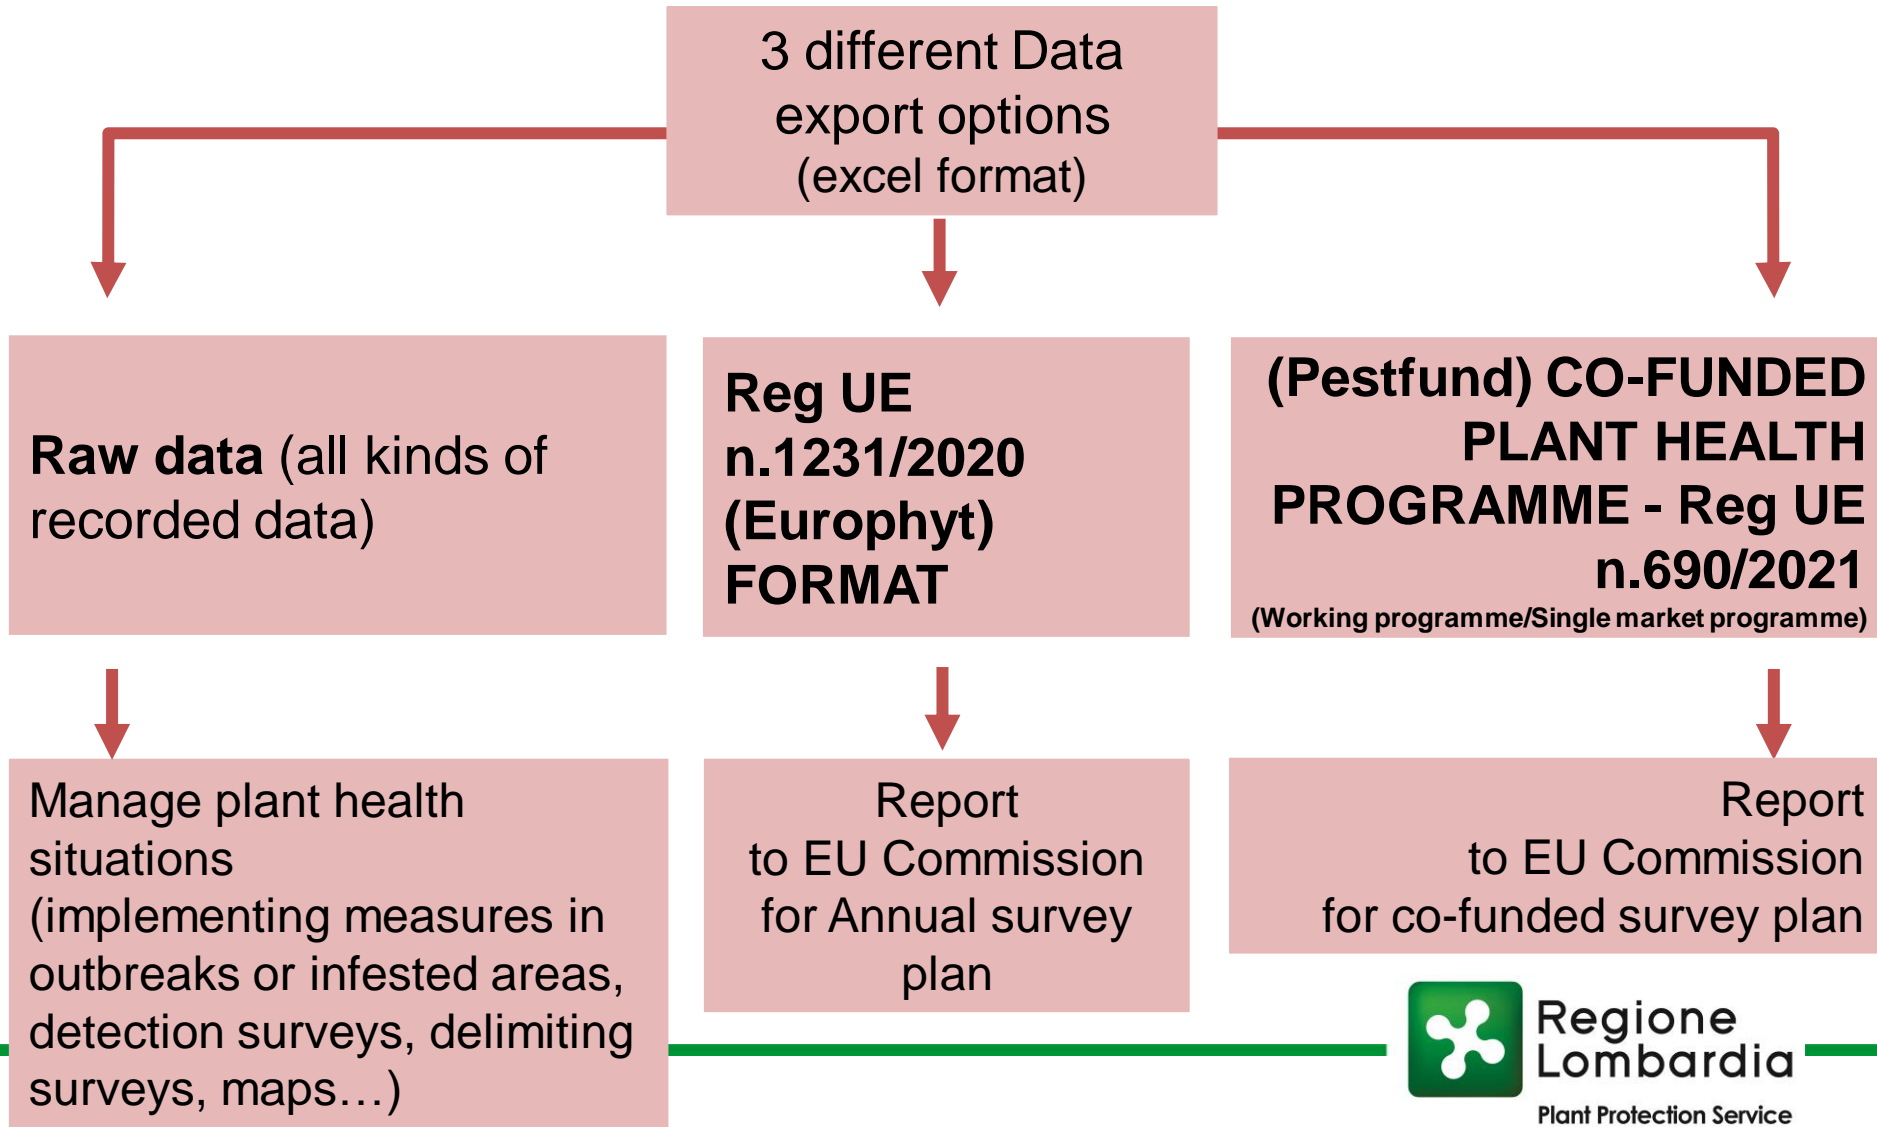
3 different Data export options (excel format)

**Raw data** (all kinds of recorded data)

**Reg UE n.1231/2020 (Europhyt) FORMAT**

**(Pestfund) CO-FUNDED PLANT HEALTH PROGRAMME - Reg UE n.690/2021**
**(Working programme/Single market programme)**

Manage plant health situations (implementing measures in outbreaks or infested areas, detection surveys, delimiting surveys, maps…)

Report to EU Commission for Annual survey plan

Report to EU Commission for co-funded survey plan

Regione Lombardia
Plant Protection Service